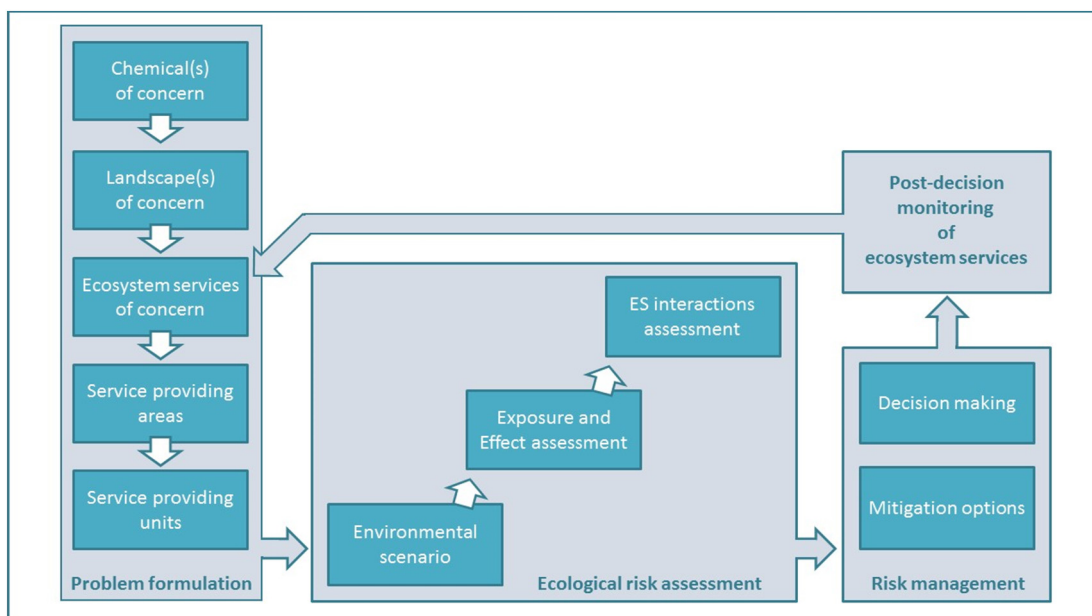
Chemical(s) of concern

Landscape(s) of concern

Ecosystem services of concern

Service providing areas

Service providing units

Problem formulation

Environmental scenario

Exposure and Effect assessment

ES interactions assessment

Ecological risk assessment

Post-decision monitoring of ecosystem services

Decision making

Mitigation options

Risk management